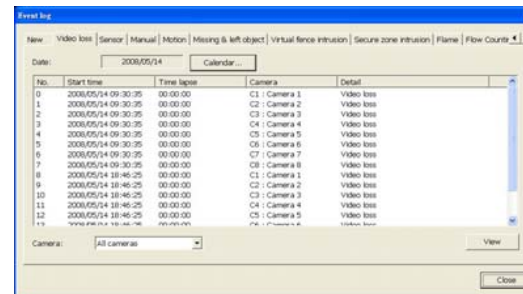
Event log

New | Video loss | Sensor | Manual | Motion | Missing & left object | Virtual fence intrusion | Secure zone intrusion | Flame | Flow Counte

Date: 2008/05/14 Calendar...

| No. | Start time | Time lapse | Camera | Detail |
|---|---|---|---|---|
| 0 | 2008/05/14 09:30:35 | 00:00:00 | C1 : Camera 1 | Video loss |
| 1 | 2008/05/14 09:30:35 | 00:00:00 | C2 : Camera 2 | Video loss |
| 2 | 2008/05/14 09:30:35 | 00:00:00 | C3 : Camera 3 | Video loss |
| 3 | 2008/05/14 09:30:35 | 00:00:00 | C4 : Camera 4 | Video loss |
| 4 | 2008/05/14 09:30:35 | 00:00:00 | C5 : Camera 5 | Video loss |
| 5 | 2008/05/14 09:30:35 | 00:00:00 | C6 : Camera 6 | Video loss |
| 6 | 2008/05/14 09:30:35 | 00:00:00 | C7 : Camera 7 | Video loss |
| 7 | 2008/05/14 09:30:35 | 00:00:00 | C8 : Camera 8 | Video loss |
| 8 | 2008/05/14 18:46:25 | 00:00:00 | C1 : Camera 1 | Video loss |
| 9 | 2008/05/14 18:46:25 | 00:00:00 | C2 : Camera 2 | Video loss |
| 10 | 2008/05/14 18:46:25 | 00:00:00 | C3 : Camera 3 | Video loss |
| 11 | 2008/05/14 18:46:25 | 00:00:00 | C4 : Camera 4 | Video loss |
| 12 | 2008/05/14 18:46:25 | 00:00:00 | C5 : Camera 5 | Video loss |
| 13 | 2008/05/14 18:46:25 | 00:00:00 | C6 : Camera 6 | Video loss |

Camera: All cameras

View

Close